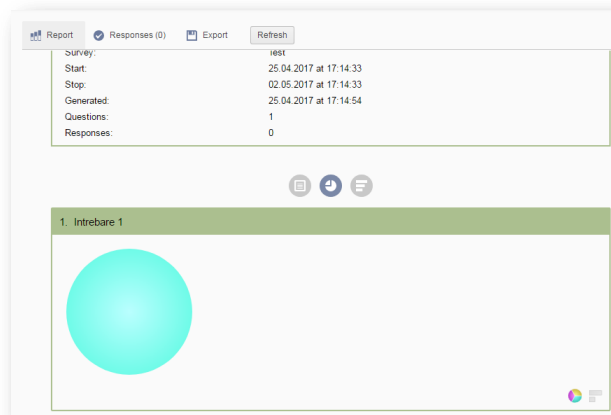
Report Responses (0) Export Refresh

| | |
|---|---|
| Survey: | Test |
| Start: | 25.04.2017 at 17:14:33 |
| Stop: | 02.05.2017 at 17:14:33 |
| Generated: | 25.04.2017 at 17:14:54 |
| Questions: | 1 |
| Responses: | 0 |

1. Intrebare 1